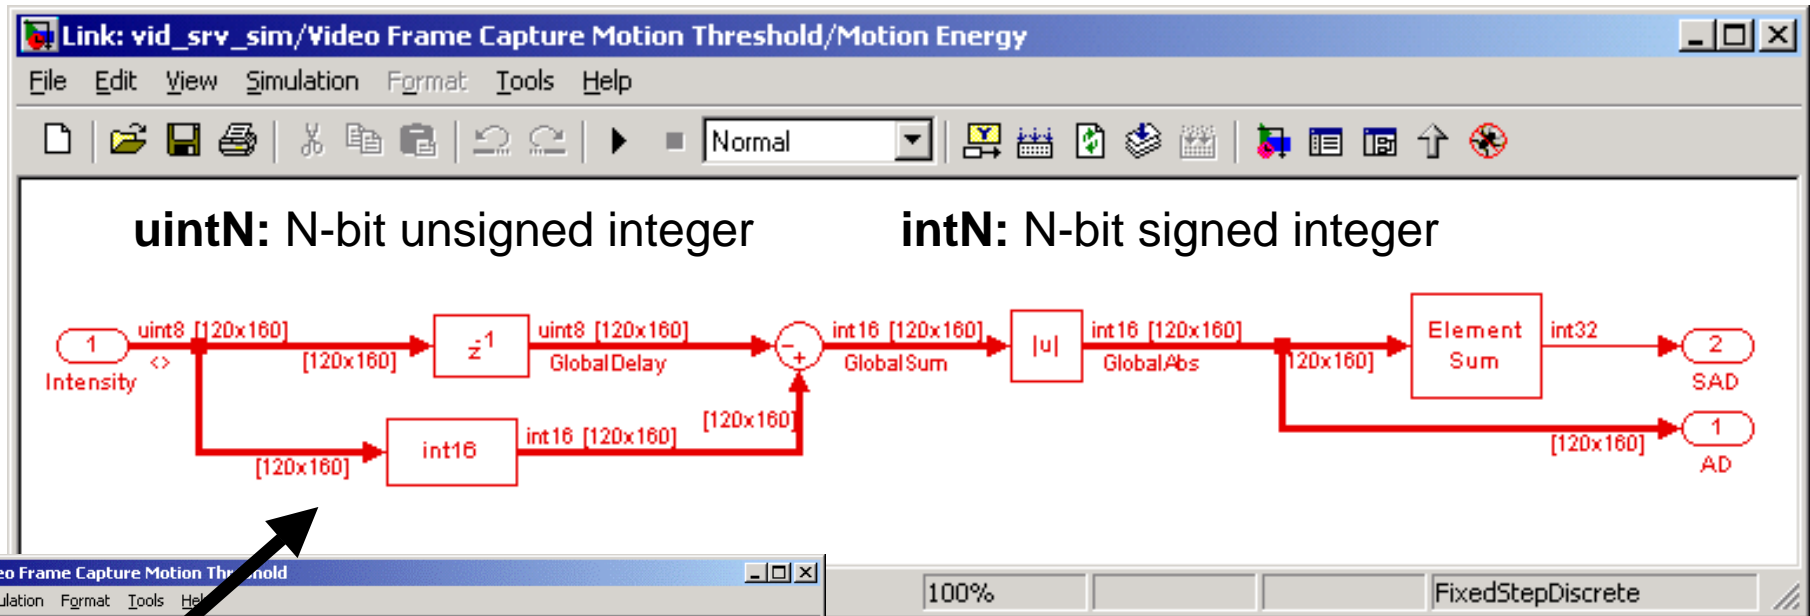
Link: vid_srv_sim/Video Frame Capture Motion Threshold/Motion Energy

File Edit View Simulation Format Tools Help

Normal

**uintN:** N-bit unsigned integer **intN:** N-bit signed integer

1
Intensity
uint8 [120x160]
<>
[120x160]
$z^{-1}$
uint8 [120x160]
GlobalDelay
[120x160]
int16
int16 [120x160]
[120x160]
int16 [120x160]
GlobalSum
|u|
int16 [120x160]
GlobalAbs
120x160]
Element Sum
int32
2
SAD
[120x160]
1
AD

eo Frame Capture Motion Thr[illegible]hold
ulation Format Tools He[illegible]

100%
FixedStepDiscrete